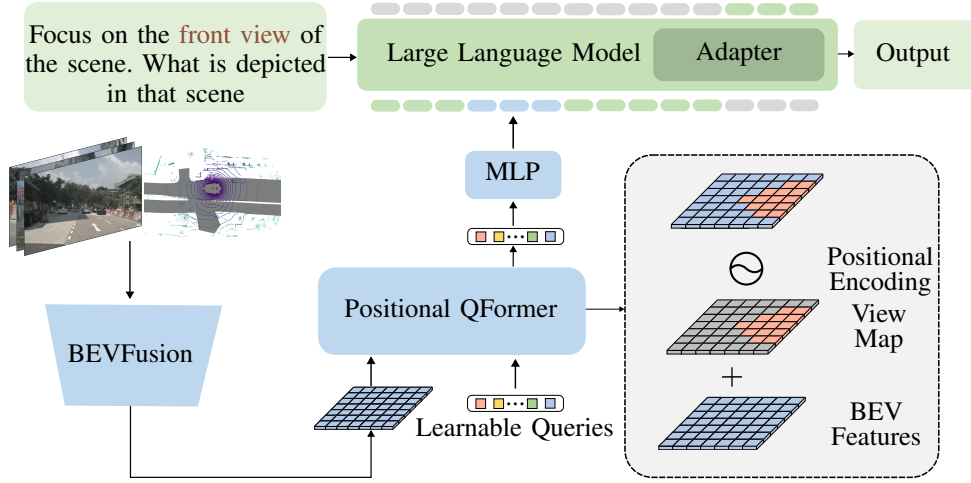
Focus on the front view of the scene. What is depicted in that scene

Large Language Model

Adapter

Output

MLP

Positional QFormer

Learnable Queries

BEVFusion

Positional Encoding

View Map

BEV Features